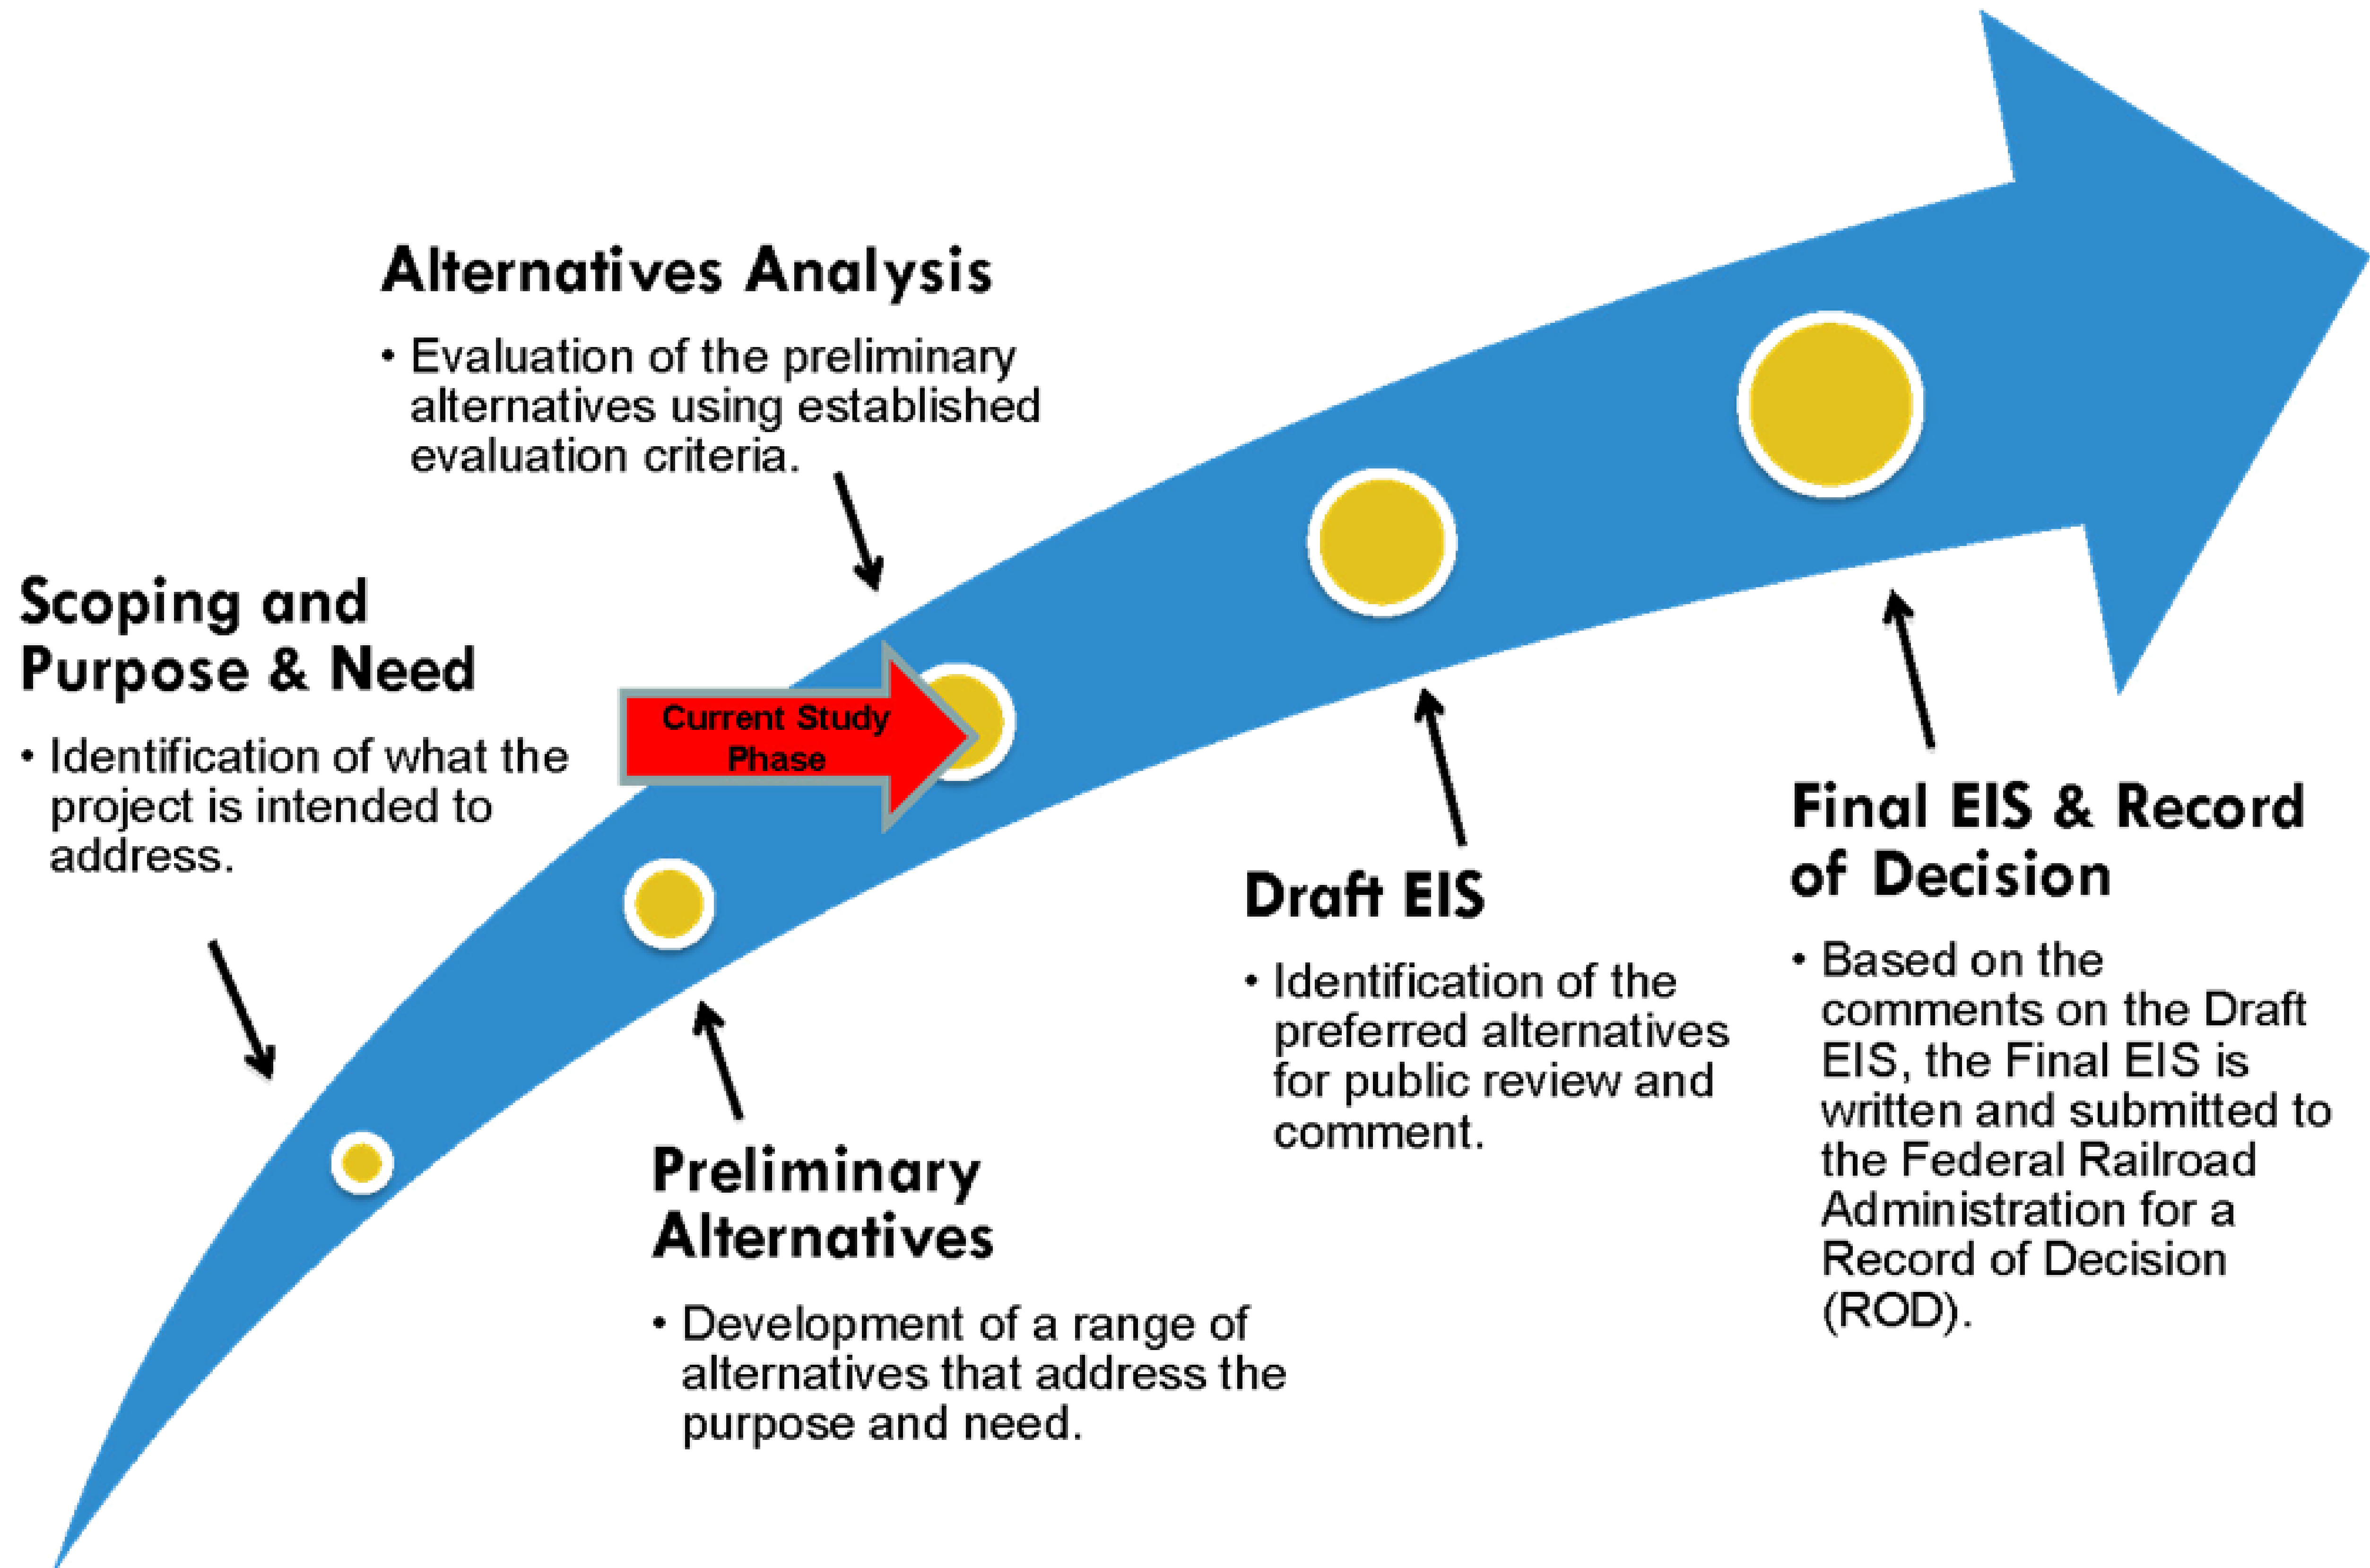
Alternatives Analysis

• Evaluation of the preliminary alternatives using established evaluation criteria.

Scoping and Purpose & Need

• Identification of what the project is intended to address.

Current Study Phase

Preliminary Alternatives

• Development of a range of alternatives that address the purpose and need.

Draft EIS

• Identification of the preferred alternatives for public review and comment.

Final EIS & Record of Decision

• Based on the comments on the Draft EIS, the Final EIS is written and submitted to the Federal Railroad Administration for a Record of Decision (ROD).